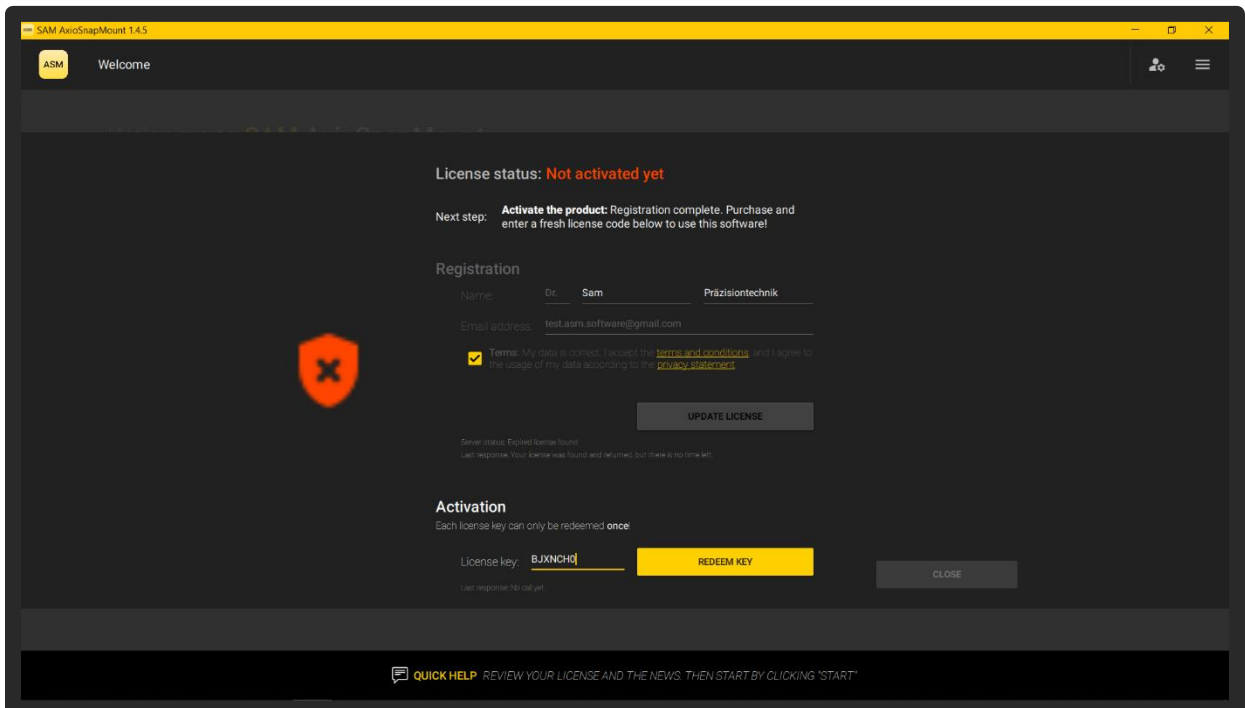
SAM AxioSnapMount 1.4.5

ASM

Welcome

License status: Not activated yet

Next step: Activate the product: Registration complete. Purchase and enter a fresh license code below to use this software!

Registration

Name: Dr. Sam Präzisiontechnik

Email address: test.asm.software@gmail.com

Terms: My data is correct, I accept the terms and conditions and I agree to the usage of my data according to the privacy statement

UPDATE LICENSE

Server status: Expired license found

Last response: Your license was found and returned, but there is no time left.

Activation

Each license key can only be redeemed once!

License key: BJXNCH0

REDEEM KEY

Last response: No call yet.

CLOSE

QUICK HELP REVIEW YOUR LICENSE AND THE NEWS. THEN START BY CLICKING "START"